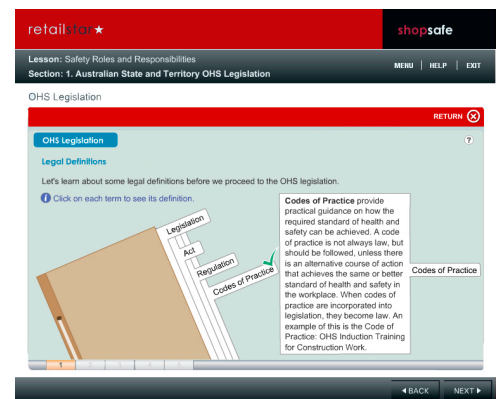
retailstar★

shopsafe

Lesson: Safety Roles and Responsibilities
Section: 1. Australian State and Territory OHS Legislation

MENU | HELP | EXIT

OHS Legislation

RETURN

OHS Legislation

?

Legal Definitions

Let's learn about some legal definitions before we proceed to the OHS legislation.

Click on each term to see its definition.

Legislation
Act
Regulation
Codes of Practice

Codes of Practice provide practical guidance on how the required standard of health and safety can be achieved. A code of practice is not always law, but should be followed, unless there is an alternative course of action that achieves the same or better standard of health and safety in the workplace. When codes of practice are incorporated into legislation, they become law. An example of this is the Code of Practice: OHS Induction Training for Construction Work.

Codes of Practice

1

◄ BACK   NEXT ►